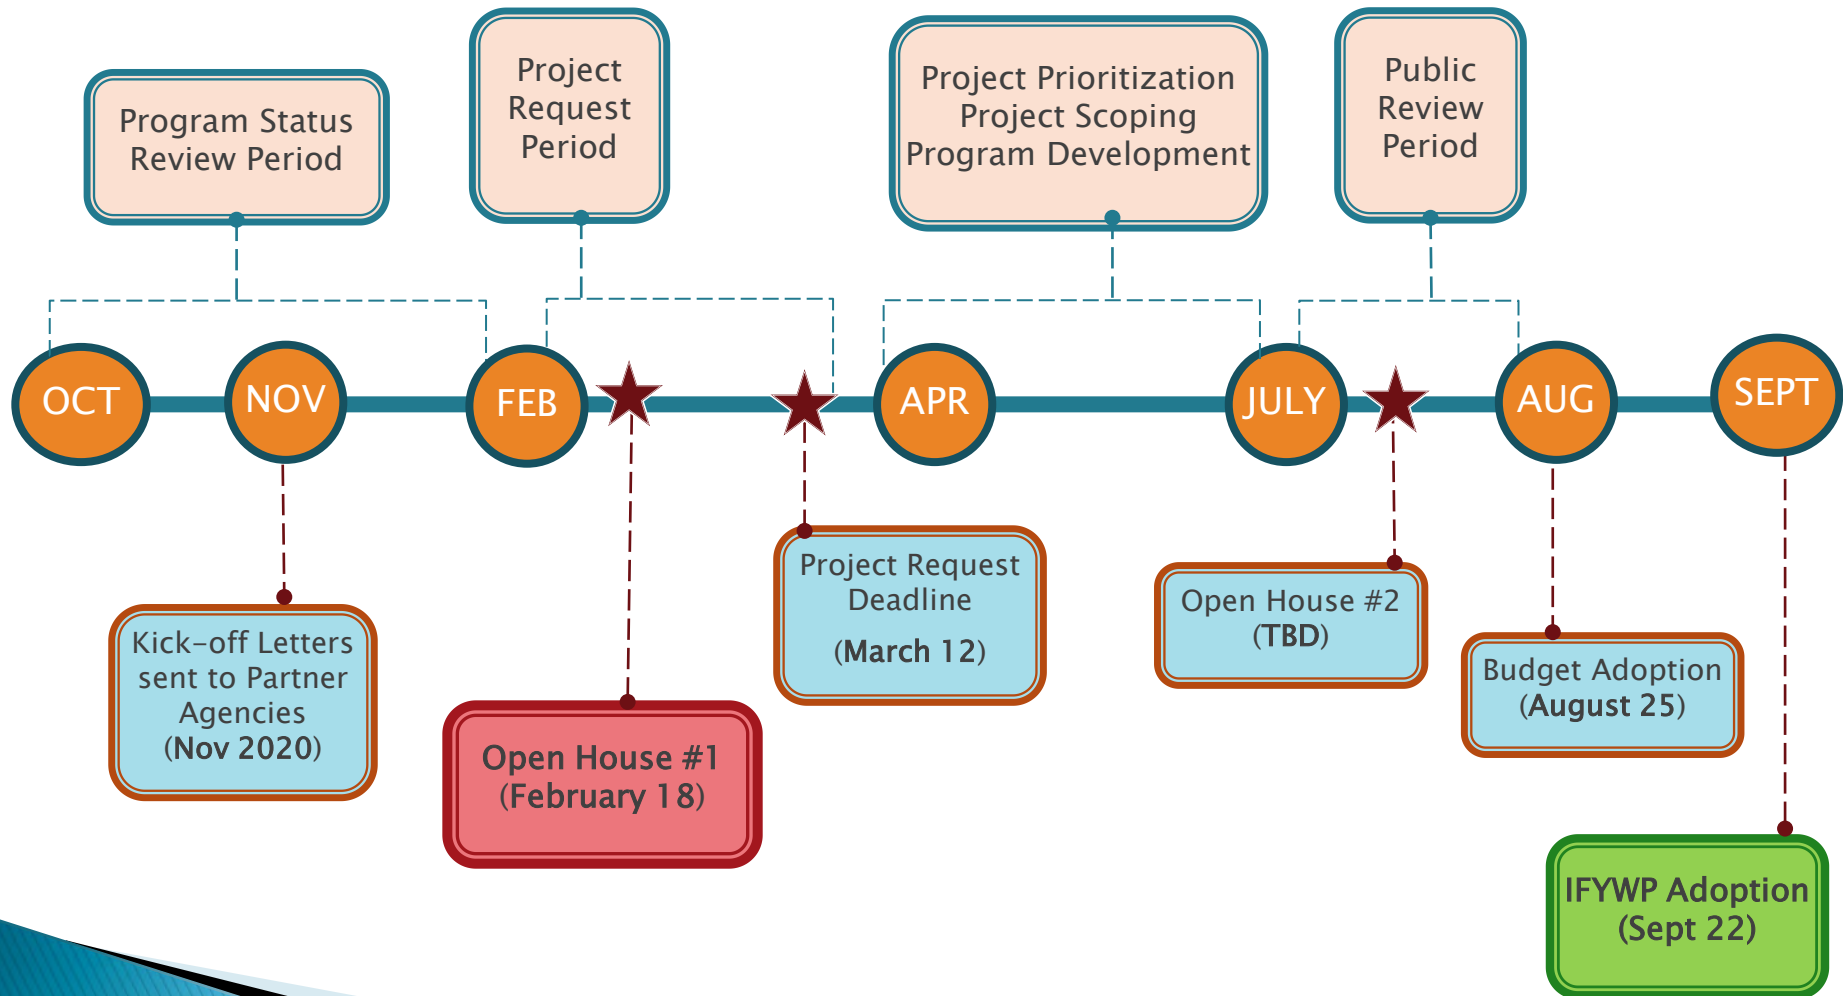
Program Status Review Period

Project Request Period

Project Prioritization
Project Scoping
Program Development

Public Review Period

OCT

NOV

FEB

APR

JULY

AUG

SEPT

Kick-off Letters sent to Partner Agencies (Nov 2020)

Open House #1 (February 18)

Project Request Deadline (March 12)

Open House #2 (TBD)

Budget Adoption (August 25)

IFYWP Adoption (Sept 22)